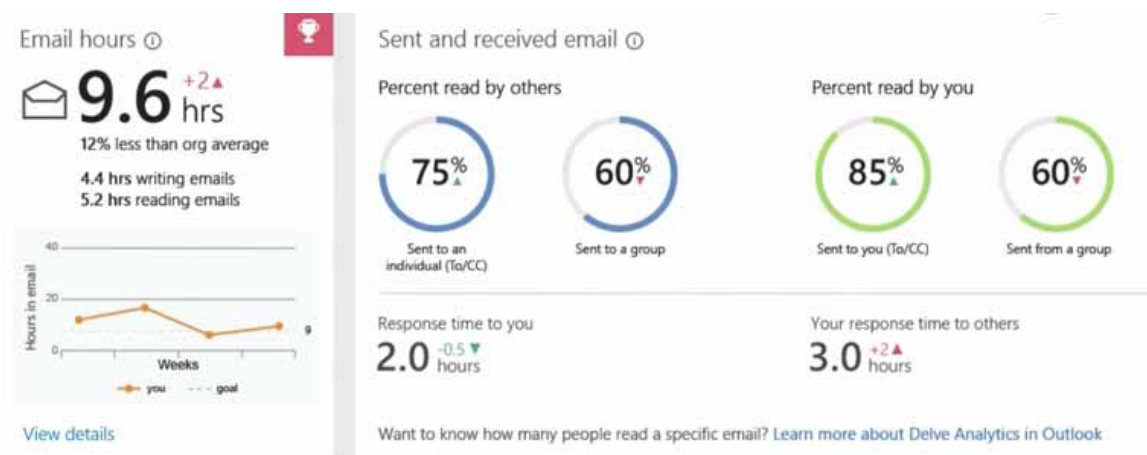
Email hours ⓘ

9.6 +2▲ hrs

12% less than org average

4.4 hrs writing emails
5.2 hrs reading emails

40
20
0
Hours in email
9
Weeks
you goal

View details

Sent and received email ⓘ

Percent read by others

75%▲
Sent to an individual (To/CC)

60%▼
Sent to a group

Percent read by you

85%▲
Sent to you (To/CC)

60%▼
Sent from a group

Response time to you
2.0 -0.5▼ hours

Your response time to others
3.0 +2▲ hours

Want to know how many people read a specific email? Learn more about Delve Analytics in Outlook